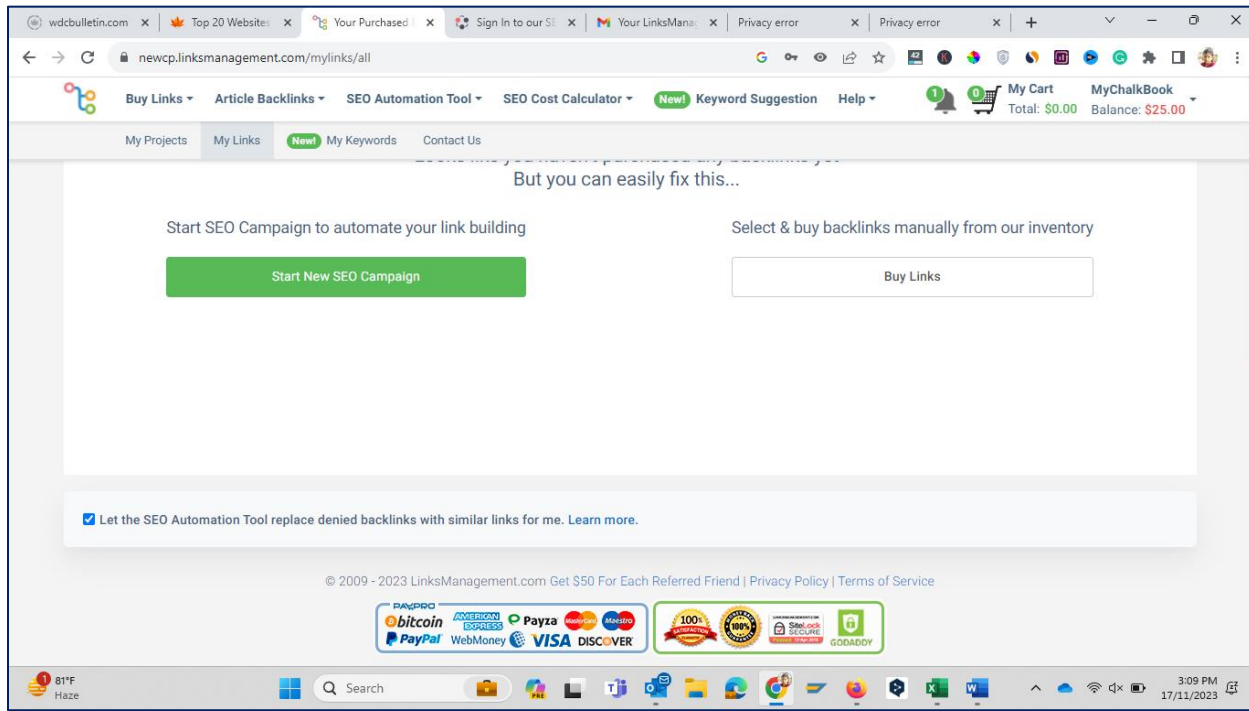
wdcbulletin.com × | Top 20 Websites × | Your Purchased × | Sign In to our S × | Your LinksManag × | Privacy error × | Privacy error × | +

newcp.linksmanagement.com/mylinks/all

Buy Links ▾ Article Backlinks ▾ SEO Automation Tool ▾ SEO Cost Calculator ▾ New! Keyword Suggestion Help ▾ 1 0 My Cart Total: $0.00 MyChalkBook Balance: $25.00

My Projects My Links New! My Keywords Contact Us

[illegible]
But you can easily fix this...

Start SEO Campaign to automate your link building

Start New SEO Campaign

Select & buy backlinks manually from our inventory

Buy Links

Let the SEO Automation Tool replace denied backlinks with similar links for me. Learn more.

© 2009 - 2023 LinksManagement.com Get $50 For Each Referred Friend | Privacy Policy | Terms of Service

PAYPRO bitcoin AMERICAN EXPRESS Payza MasterCard Maestro PayPal WebMoney VISA DISCOVER

100% SATISFACTION 100% SiteLock SECURE GODADDY

81°F Haze

Search

3:09 PM 17/11/2023